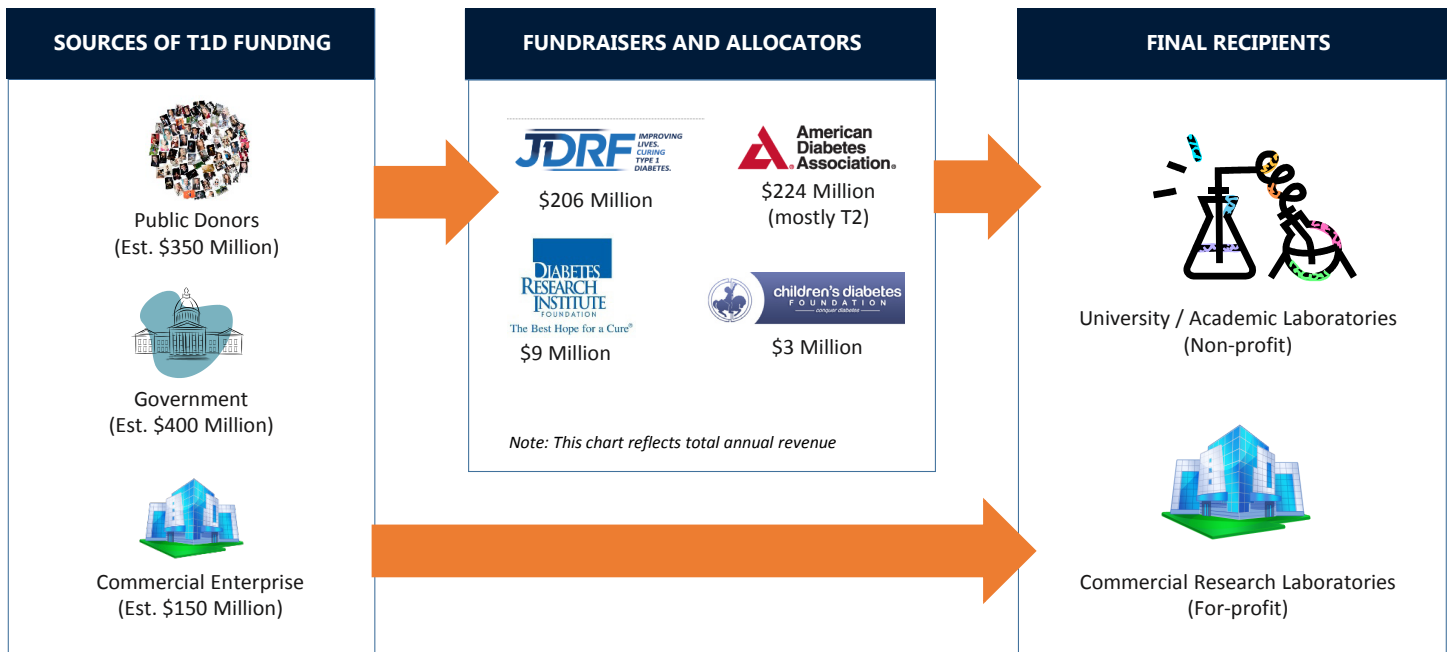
SOURCES OF T1D FUNDING

Public Donors
(Est. $350 Million)

Government
(Est. $400 Million)

Commercial Enterprise
(Est. $150 Million)

FUNDRAISERS AND ALLOCATORS

JDRF IMPROVING LIVES. CURING TYPE 1 DIABETES.
$206 Million

American Diabetes Association.
$224 Million
(mostly T2)

DIABETES RESEARCH INSTITUTE FOUNDATION
The Best Hope for a Cure®
$9 Million

children's diabetes FOUNDATION conquer diabetes
$3 Million

Note: This chart reflects total annual revenue

FINAL RECIPIENTS

University / Academic Laboratories
(Non-profit)

Commercial Research Laboratories
(For-profit)